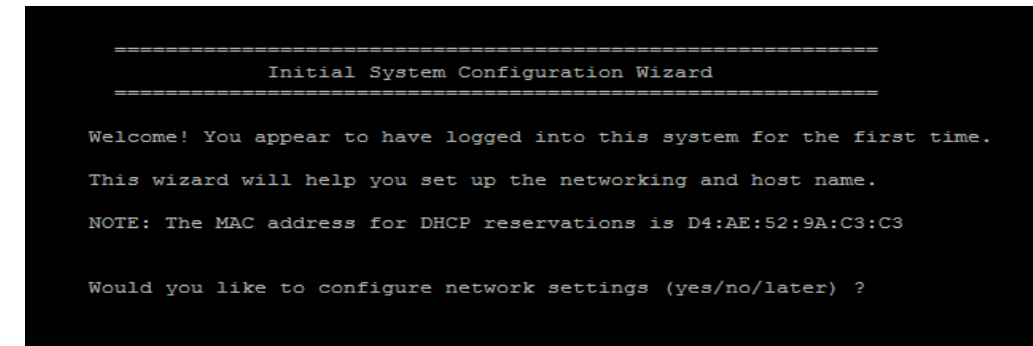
==========================================================
Initial System Configuration Wizard
==========================================================

Welcome! You appear to have logged into this system for the first time.

This wizard will help you set up the networking and host name.

NOTE: The MAC address for DHCP reservations is D4:AE:52:9A:C3:C3

Would you like to configure network settings (yes/no/later) ?